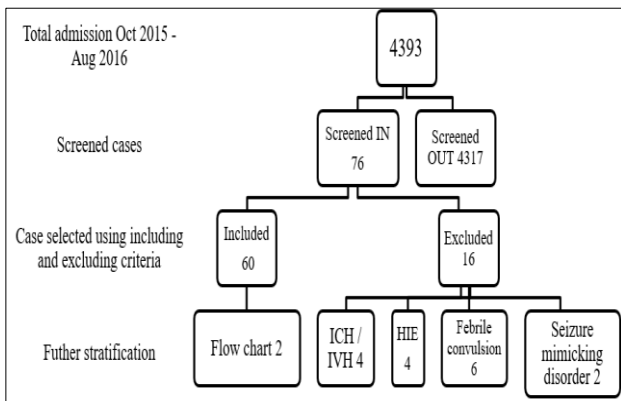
Total admission Oct 2015 - Aug 2016

4393

Screened cases

Screened IN 76

Screened OUT 4317

Case selected using including and excluding criteria

Included 60

Excluded 16

Futher stratification

Flow chart 2

ICH / IVH 4

HIE 4

Febrile convulsion 6

Seizure mimicking disorder 2